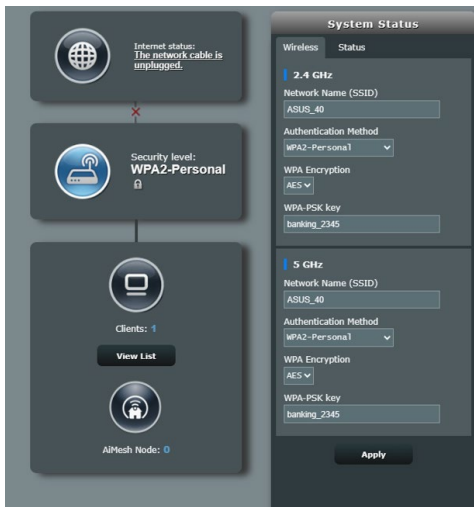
Internet status:
The network cable is unplugged.

Security level:
WPA2-Personal

Clients: 1

View List

AiMesh Node: 0

System Status

Wireless | Status

2.4 GHz

Network Name (SSID)

ASUS_40

Authentication Method

WPA2-Personal

WPA Encryption

AES

WPA-PSK key

banking_2345

5 GHz

Network Name (SSID)

ASUS_40

Authentication Method

WPA2-Personal

WPA Encryption

AES

WPA-PSK key

banking_2345

Apply